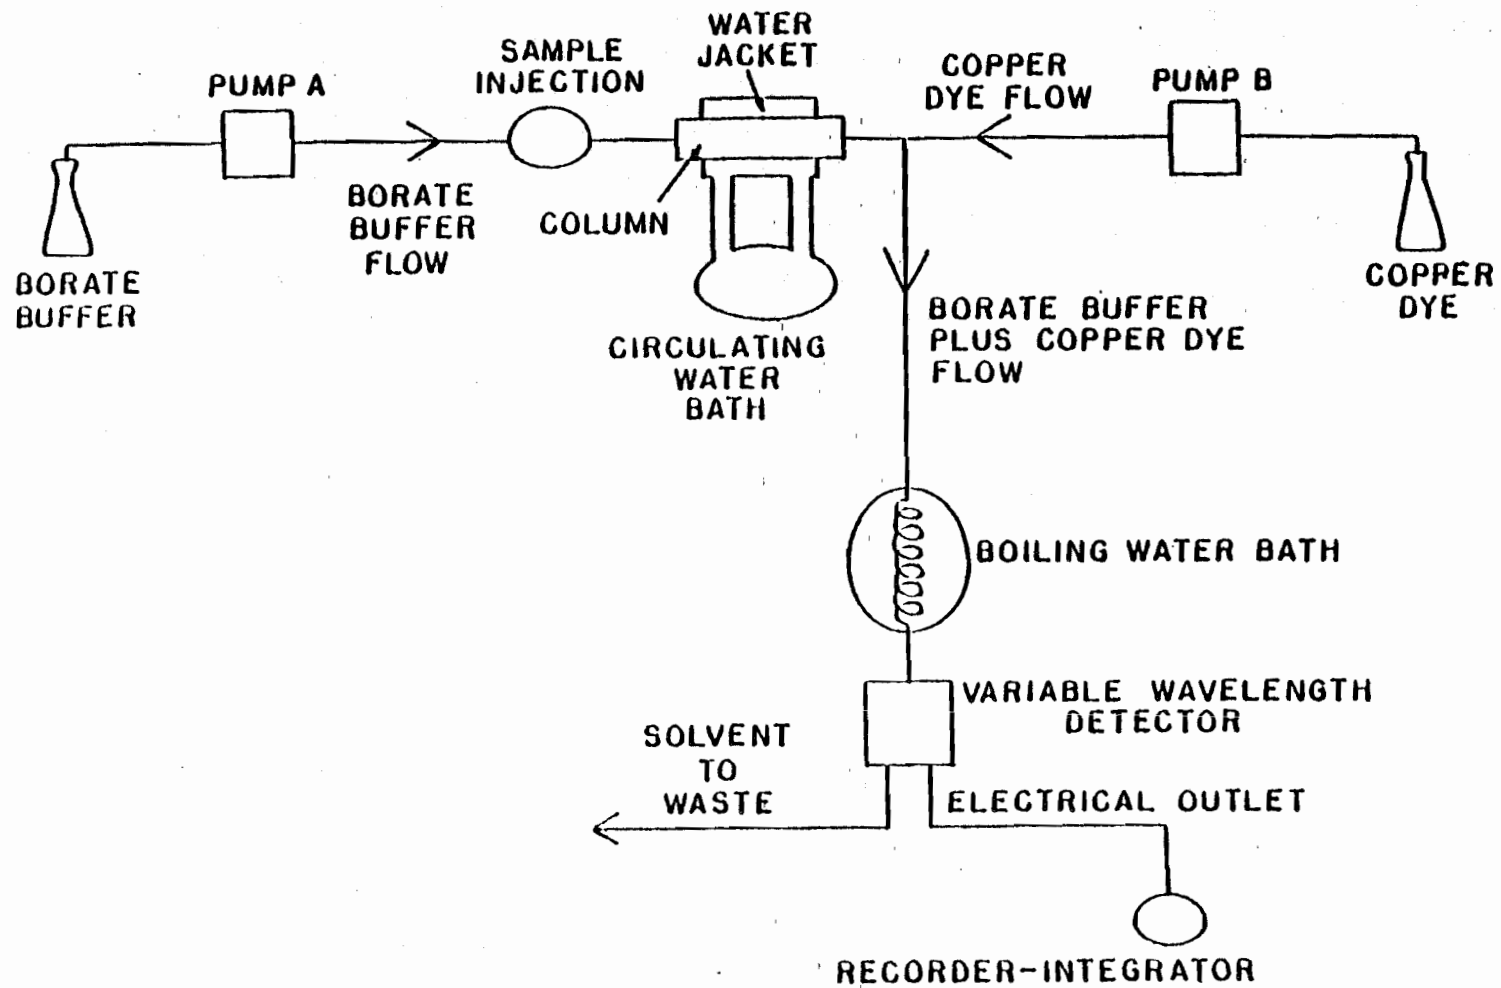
PUMP A

SAMPLE INJECTION

WATER JACKET

COPPER DYE FLOW

PUMP B

BORATE BUFFER

BORATE BUFFER FLOW

COLUMN

COPPER DYE

CIRCULATING WATER BATH

BORATE BUFFER PLUS COPPER DYE FLOW

BOILING WATER BATH

VARIABLE WAVELENGTH DETECTOR

SOLVENT TO WASTE

ELECTRICAL OUTLET

RECORDER-INTEGRATOR